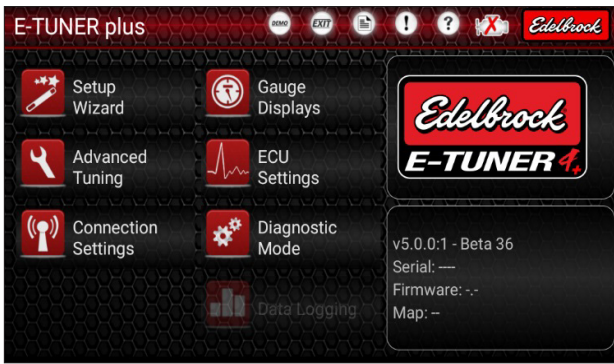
E-TUNER plus

DEMO EXIT

Edelbrock

Setup Wizard

Gauge Displays

Advanced Tuning

ECU Settings

Connection Settings

Diagnostic Mode

Data Logging

Edelbrock E-TUNER 4

v5.0.0:1 - Beta 36
Serial: ----
Firmware: -.-
Map: --